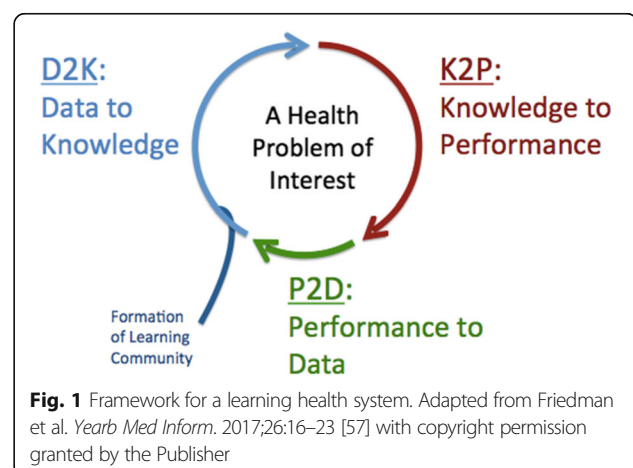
D2K:
Data to
Knowledge

A Health
Problem of
Interest

K2P:
Knowledge to
Performance

P2D:
Performance to
Data

Formation
of Learning
Community

Fig. 1 Framework for a learning health system. Adapted from Friedman et al. Yearb Med Inform. 2017;26:16–23 [57] with copyright permission granted by the Publisher